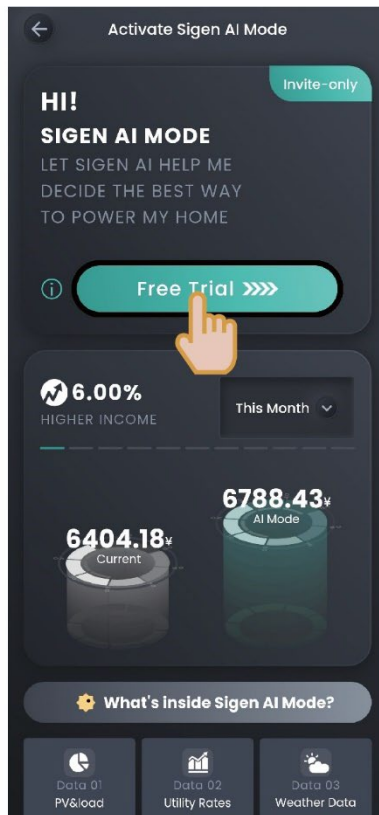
Activate Sigen AI Mode

Invite-only

HI!

SIGEN AI MODE

LET SIGEN AI HELP ME DECIDE THE BEST WAY TO POWER MY HOME

Free Trial »»»

6.00%

HIGHER INCOME

This Month

6788.43¥

AI Mode

6404.18¥

Current

What's inside Sigen AI Mode?

Data 01
PV&load

Data 02
Utility Rates

Data 03
Weather Data